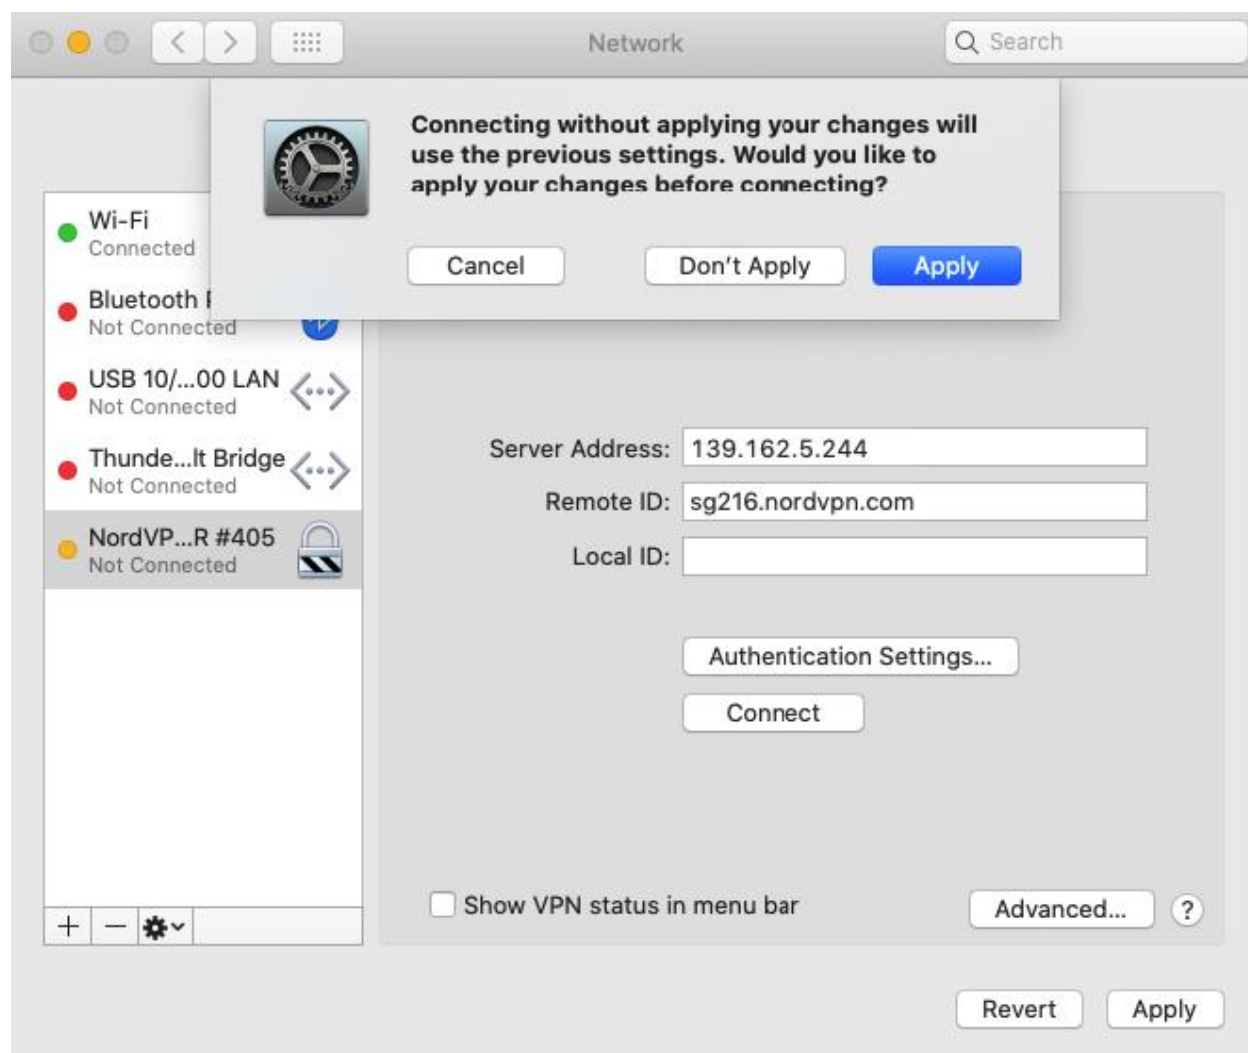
Network

Search

Connecting without applying your changes will use the previous settings. Would you like to apply your changes before connecting?

Cancel

Don't Apply

Apply

Wi-Fi
Connected

Bluetooth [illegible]
Not Connected

USB 10/...00 LAN
Not Connected

Thunde...lt Bridge
Not Connected

NordVP...R #405
Not Connected

Server Address: 139.162.5.244

Remote ID: sg216.nordvpn.com

Local ID:

Authentication Settings...

Connect

Show VPN status in menu bar

Advanced...

?

+ —

Revert

Apply